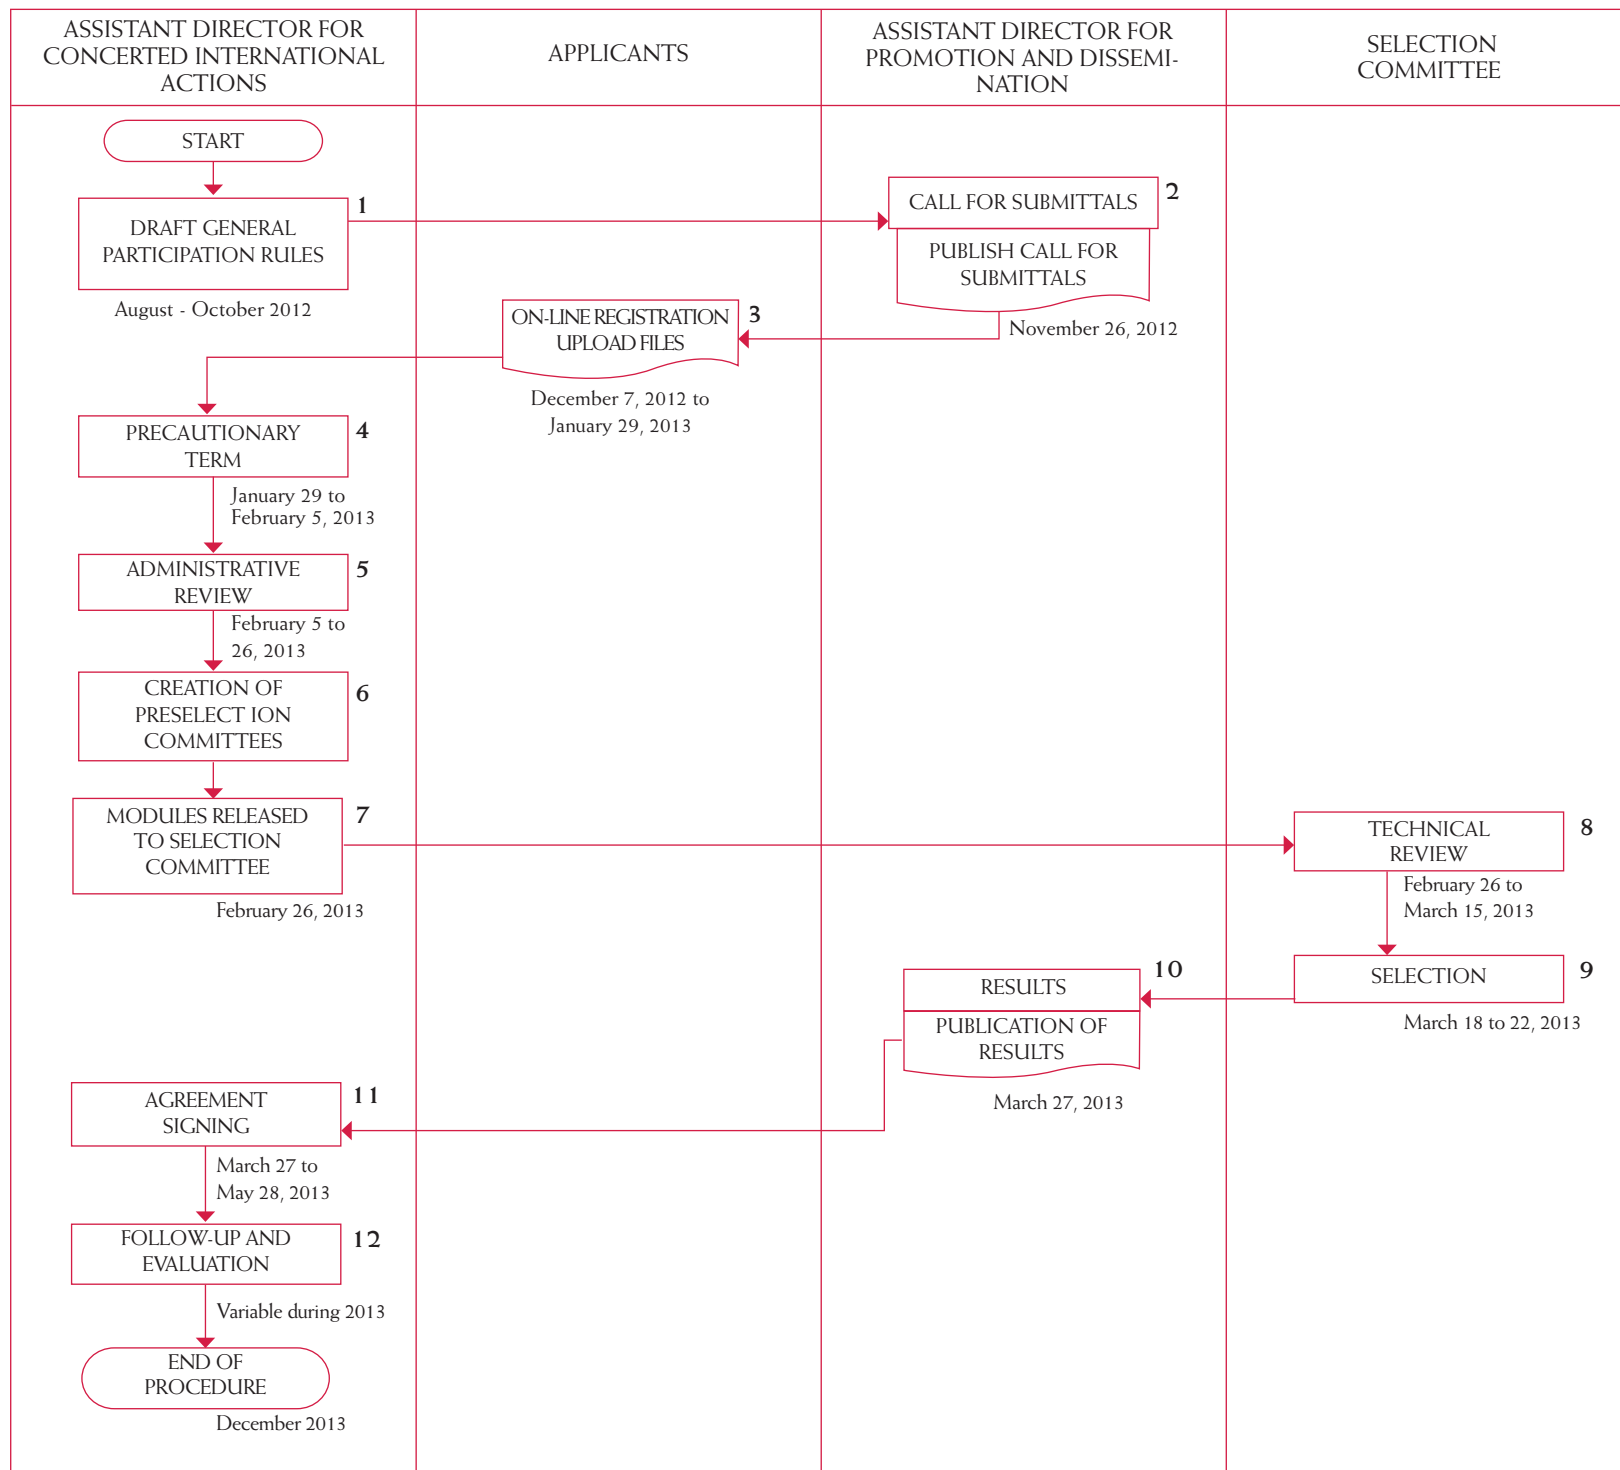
ASSISTANT DIRECTOR FOR CONCERTED INTERNATIONAL ACTIONS

APPLICANTS

ASSISTANT DIRECTOR FOR PROMOTION AND DISSEMI-NATION

SELECTION COMMITTEE

START

DRAFT GENERAL PARTICIPATION RULES
1

August - October 2012

CALL FOR SUBMITTALS
2

PUBLISH CALL FOR SUBMITTALS

November 26, 2012

ON-LINE REGISTRATION UPLOAD FILES
3

December 7, 2012 to January 29, 2013

PRECAUTIONARY TERM
4

January 29 to February 5, 2013

ADMINISTRATIVE REVIEW
5

February 5 to 26, 2013

CREATION OF PRESELECT ION COMMITTEES
6

MODULES RELEASED TO SELECTION COMMITTEE
7

February 26, 2013

TECHNICAL REVIEW
8

February 26 to March 15, 2013

SELECTION
9

March 18 to 22, 2013

RESULTS
10

PUBLICATION OF RESULTS

March 27, 2013

AGREEMENT SIGNING
11

March 27 to May 28, 2013

FOLLOW-UP AND EVALUATION
12

Variable during 2013

END OF PROCEDURE

December 2013